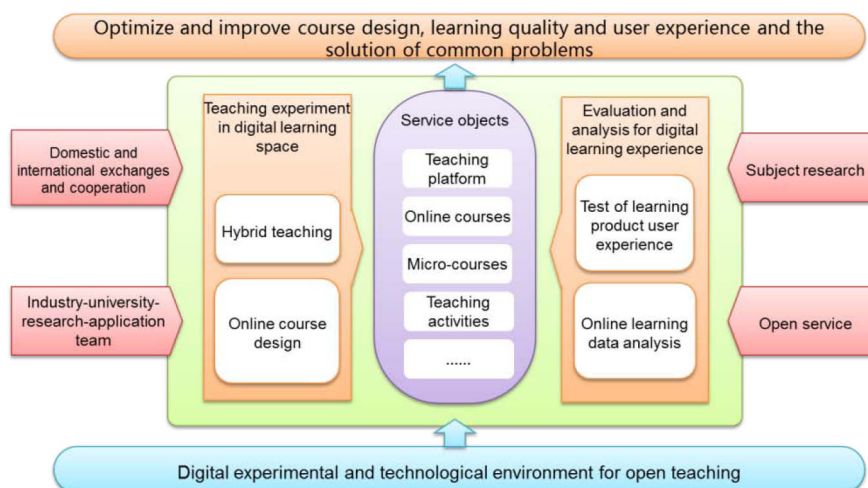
Optimize and improve course design, learning quality and user experience and the solution of common problems

Domestic and international exchanges and cooperation

Industry-university-research-application team

Teaching experiment in digital learning space

Hybrid teaching

Online course design

Service objects

Teaching platform

Online courses

Micro-courses

Teaching activities

......

Evaluation and analysis for digital learning experience

Test of learning product user experience

Online learning data analysis

Subject research

Open service

Digital experimental and technological environment for open teaching